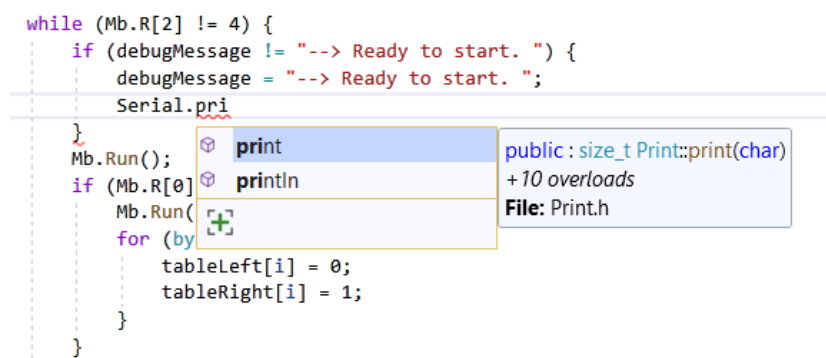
while (Mb.R[2] != 4) {
    if (debugMessage != "--> Ready to start. ") {
        debugMessage = "--> Ready to start. ";
        Serial.pri
    }
    Mb.Run();
    if (Mb.R[0]
        Mb.Run(
        for (by
            tableLeft[i] = 0;
            tableRight[i] = 1;
        }
    }

print
println

public : size_t Print::print(char)
+10 overloads
File: Print.h